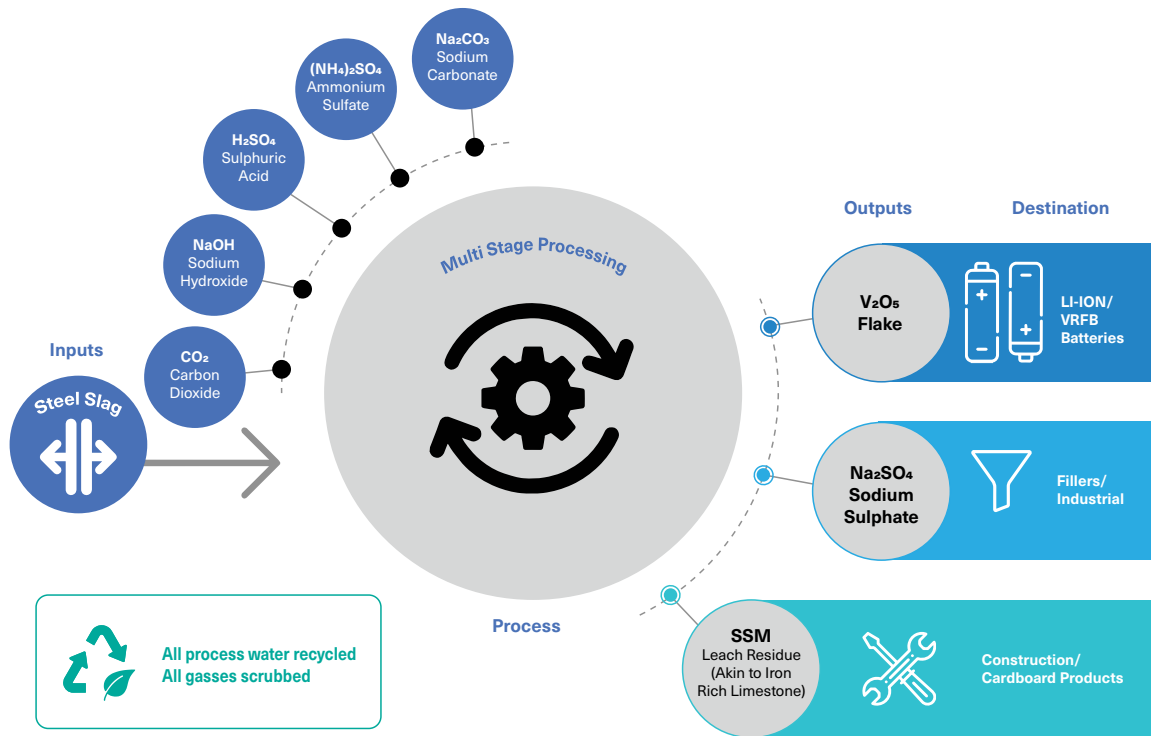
$Na_2CO_3$
Sodium Carbonate

$(NH_4)_2SO_4$
Ammonium Sulfate

$H_2SO_4$
Sulphuric Acid

NaOH
Sodium Hydroxide

Inputs

$CO_2$
Carbon Dioxide

Steel Slag

Multi Stage Processing

Outputs

Destination

$V_2O_5$
Flake

LI-ION/ VRFB Batteries

$Na_2SO_4$
Sodium Sulphate

Fillers/ Industrial

SSM
Leach Residue (Akin to Iron Rich Limestone)

Construction/ Cardboard Products

Process

All process water recycled
All gasses scrubbed